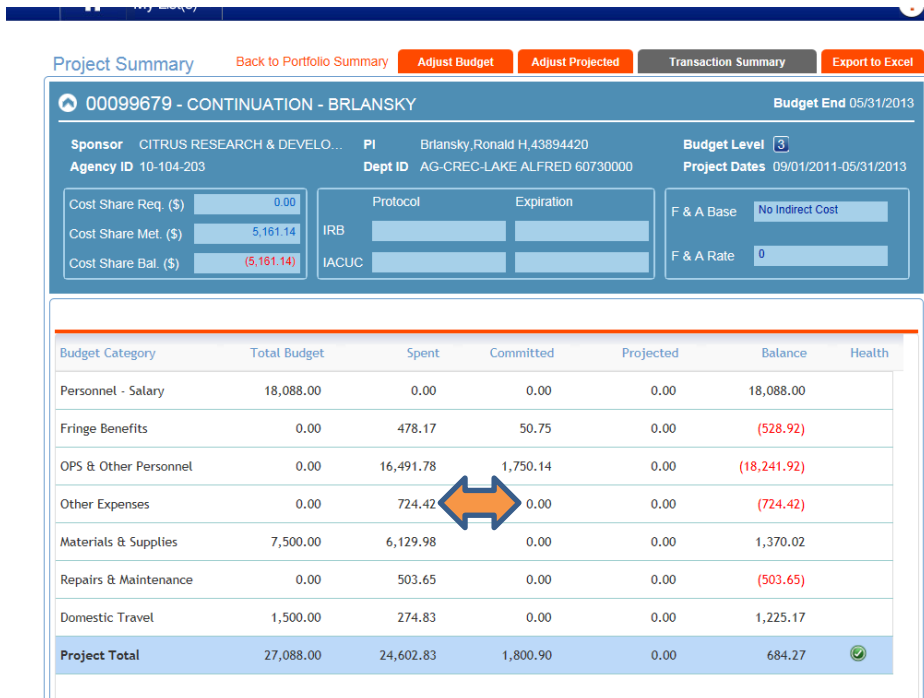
My List(0)

Project Summary

Back to Portfolio Summary

Adjust Budget

Adjust Projected

Transaction Summary

Export to Excel

00099679 - CONTINUATION - BRLANSKY

Budget End 05/31/2013

Sponsor CITRUS RESEARCH & DEVELO...

Agency ID 10-104-203

PI Brlansky,Ronald H,43894420

Dept ID AG-CREC-LAKE ALFRED 60730000

Budget Level 3

Project Dates 09/01/2011-05/31/2013

Cost Share Req. ($) 0.00

Cost Share Met. ($) 5,161.14

Cost Share Bal. ($) (5,161.14)

Protocol

Expiration

IRB

IACUC

F & A Base No Indirect Cost

F & A Rate 0

| Budget Category | Total Budget | Spent | Committed | Projected | Balance | Health |
|---|---|---|---|---|---|---|
| Personnel - Salary | 18,088.00 | 0.00 | 0.00 | 0.00 | 18,088.00 | |
| Fringe Benefits | 0.00 | 478.17 | 50.75 | 0.00 | (528.92) | |
| OPS & Other Personnel | 0.00 | 16,491.78 | 1,750.14 | 0.00 | (18,241.92) | |
| Other Expenses | 0.00 | 724.42 | 0.00 | 0.00 | (724.42) | |
| Materials & Supplies | 7,500.00 | 6,129.98 | 0.00 | 0.00 | 1,370.02 | |
| Repairs & Maintenance | 0.00 | 503.65 | 0.00 | 0.00 | (503.65) | |
| Domestic Travel | 1,500.00 | 274.83 | 0.00 | 0.00 | 1,225.17 | |
| Project Total | 27,088.00 | 24,602.83 | 1,800.90 | 0.00 | 684.27 | |